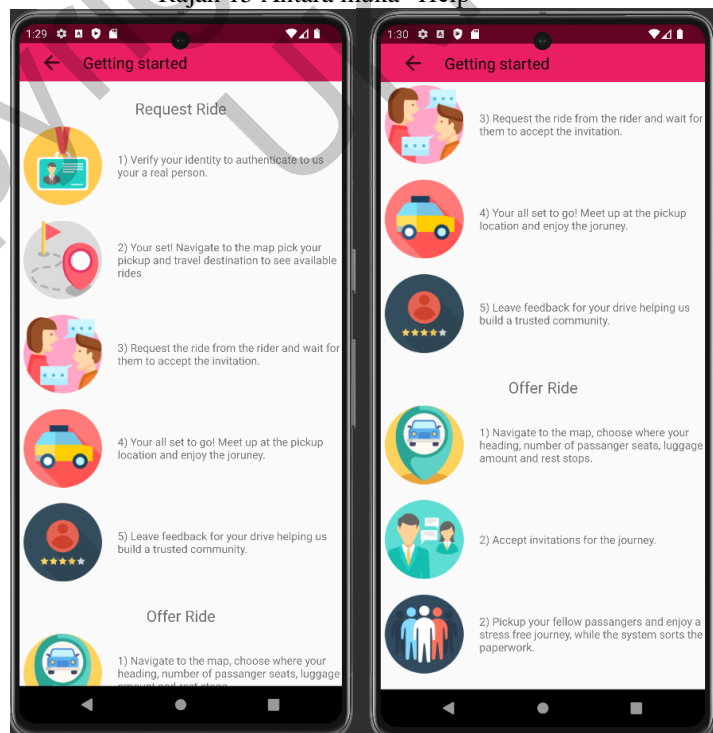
Rajah 13 Antara muka "Help"

1:29

Getting started

Request Ride

1) Verify your identity to authenticate to us your a real person.

2) Your set! Navigate to the map pick your pickup and travel destination to see available rides

3) Request the ride from the rider and wait for them to accept the invitation.

4) Your all set to go! Meet up at the pickup location and enjoy the joruney.

5) Leave feedback for your drive helping us build a trusted community.

Offer Ride

1) Navigate to the map, choose where your heading, number of passanger seats, luggage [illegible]

1:30

Getting started

3) Request the ride from the rider and wait for them to accept the invitation.

4) Your all set to go! Meet up at the pickup location and enjoy the joruney.

5) Leave feedback for your drive helping us build a trusted community.

Offer Ride

1) Navigate to the map, choose where your heading, number of passanger seats, luggage amount and rest stops.

2) Accept invitations for the journey.

2) Pickup your fellow passangers and enjoy a stress free journey, while the system sorts the paperwork.